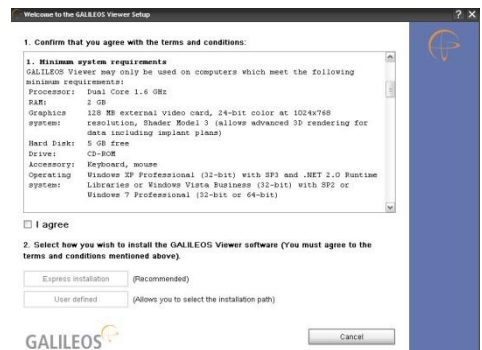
Welcome to the GALILEOS Viewer Setup

? X

1. Confirm that you agree with the terms and conditions:

1. Minimum system requirements
GALILEOS Viewer may only be used on computers which meet the following minimum requirements:

| | |
|---|---|
| Processor: | Dual Core 1.6 GHz |
| RAM: | 2 GB |
| Graphics system: | 128 MB external video card, 24-bit color at 1024x768 resolution, Shader Model 3 (allows advanced 3D rendering for data including implant plans) |
| Hard Disk: | 5 GB free |
| Drive: | CD-ROM |
| Accessory: | Keyboard, mouse |
| Operating system: | Windows XP Professional (32-bit) with SP3 and .NET 2.0 Runtime Libraries or Windows Vista Business (32-bit) with SP2 or Windows 7 Professional (32-bit or 64-bit) |

I agree

2. Select how you wish to install the GALILEOS Viewer software (You must agree to the terms and conditions mentioned above).

Express installation (Recommended)

User defined (Allows you to select the installation path)

GALILEOS

Cancel